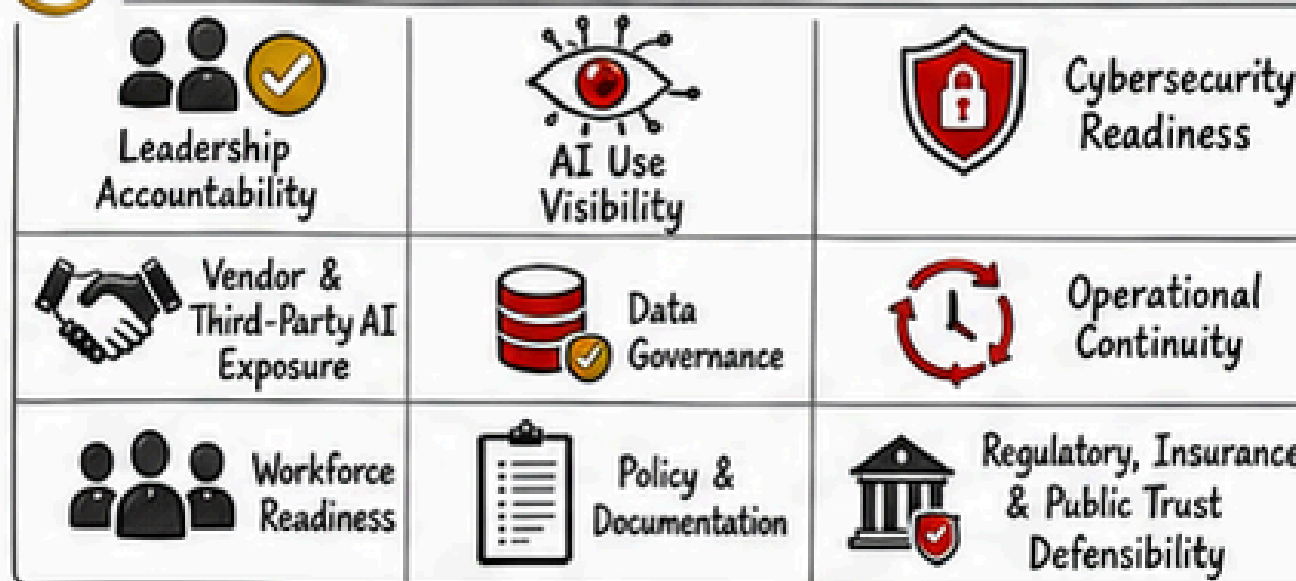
| | | |
|---|---|---|
| Leadership Accountability | AI Use Visibility | Cybersecurity Readiness |
| Vendor & Third-Party AI Exposure | Data Governance | Operational Continuity |
| Workforce Readiness | Policy & Documentation | Regulatory, Insurance & Public Trust Defensibility |